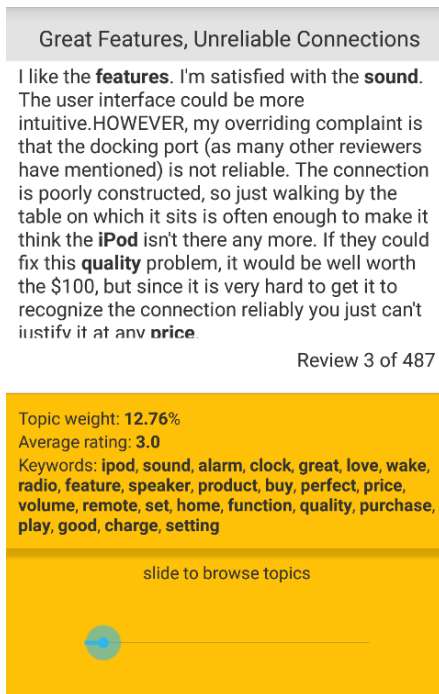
Great Features, Unreliable Connections

I like the **features**. I'm satisfied with the **sound**. The user interface could be more intuitive.HOWEVER, my overriding complaint is that the docking port (as many other reviewers have mentioned) is not reliable. The connection is poorly constructed, so just walking by the table on which it sits is often enough to make it think the **iPod** isn't there any more. If they could fix this **quality** problem, it would be well worth the $100, but since it is very hard to get it to recognize the connection reliably you just can't justify it at any **price**.

Review 3 of 487

Topic weight: **12.76%**
Average rating: **3.0**
Keywords: **ipod, sound, alarm, clock, great, love, wake, radio, feature, speaker, product, buy, perfect, price, volume, remote, set, home, function, quality, purchase, play, good, charge, setting**

slide to browse topics